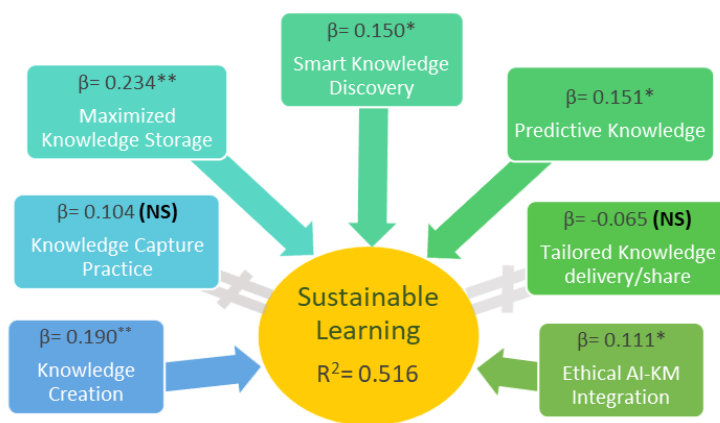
β= 0.150*
Smart Knowledge Discovery

β= 0.234**
Maximized Knowledge Storage

β= 0.151*
Predictive Knowledge

β= 0.104 (NS)
Knowledge Capture Practice

β= -0.065 (NS)
Tailored Knowledge delivery/share

Sustainable Learning
$R^2$= 0.516

β= 0.190**
Knowledge Creation

β= 0.111*
Ethical AI-KM Integration